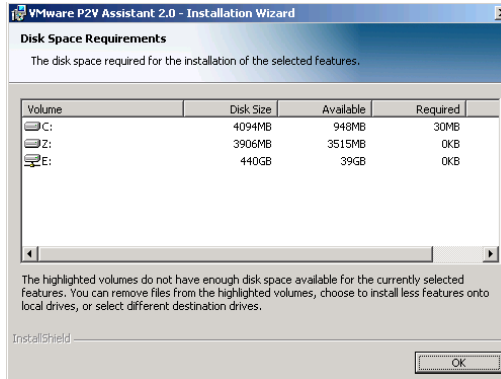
VMware P2V Assistant 2.0 - Installation Wizard

Disk Space Requirements

The disk space required for the installation of the selected features.

| Volume | Disk Size | Available | Required |
|---|---|---|---|
| C: | 4094MB | 948MB | 30MB |
| Z: | 3906MB | 3515MB | 0KB |
| E: | 440GB | 39GB | 0KB |

The highlighted volumes do not have enough disk space available for the currently selected features. You can remove files from the highlighted volumes, choose to install less features onto local drives, or select different destination drives.

InstallShield

OK